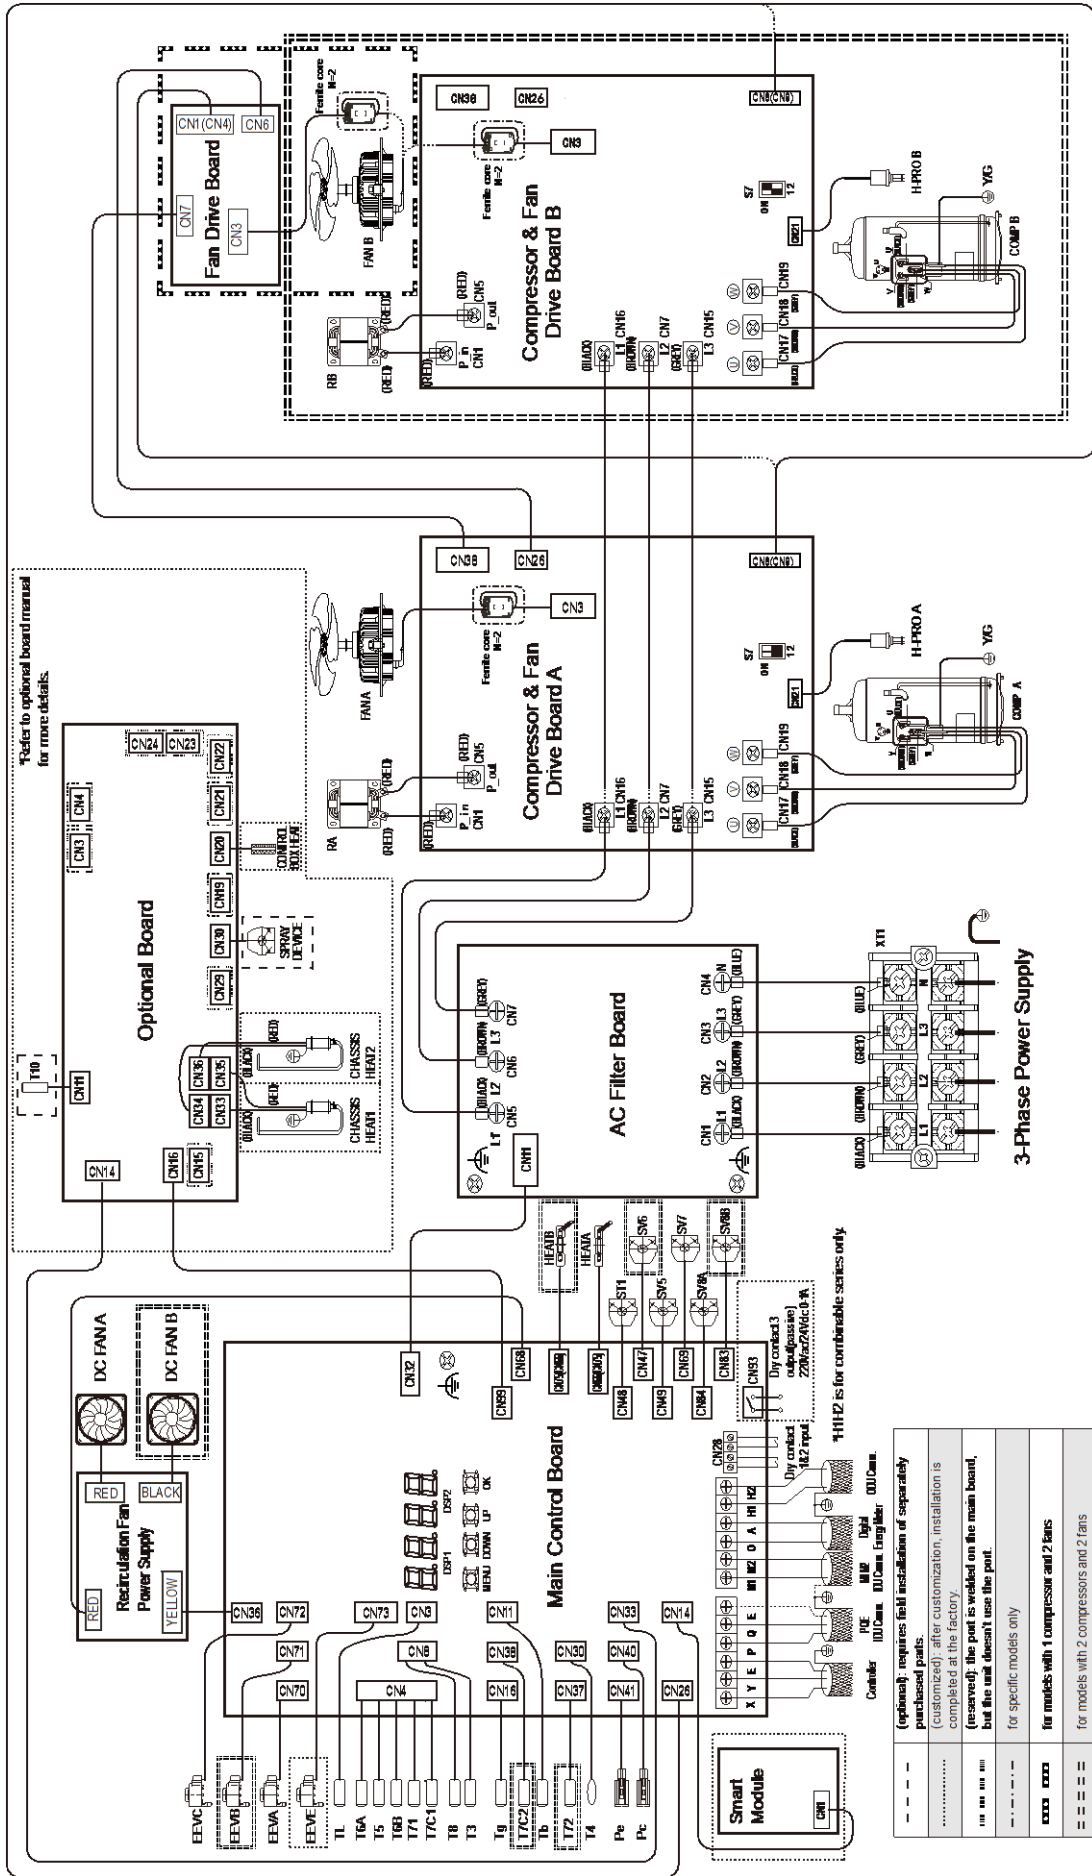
Fan Drive Board
CN1 (CN4)
CN6
CN7
CN3
FAN B
Ferrite core N=2
CN36
CN26
CN8(CN9)
CN3
Ferrite core N=2
S7
ON
12
CN21
H-PRO B
Y/G
COMP B
Compressor & Fan Drive Board B
RB
(RED)
P_in CN1
(RED) CN5 P_out
(RED)
(BLACK) L1 CN16
(BROWN) L2 CN7
(GREY) L3 CN15
(BLACK) CN17
(WHITE) CN18
(GREY) CN19
U V W

*Refer to optional board manual for more details.
Optional Board
CN24 CN23 CN22
CN3 CN4
CN21
CN20
CONTROL BOX HEAT
CN19
CN30
SPRAY DEVICE
CN29
CN36 CN35 CN34 CN33
(RED) (BLACK) (RED) (BLACK)
CHASSIS HEAT2
CHASSIS HEAT1
T10
CN11
CN14
CN16
CN15

FAN A
RA
CN36
CN26
CN8(CN9)
Ferrite core N=2
CN3
S7
ON
12
CN21
H-PRO A
Y/G
COMP A
Compressor & Fan Drive Board A
(RED)
P_in CN1
(RED) CN5 P_out
(BLACK) L1 CN16
(BROWN) L2 CN7
(GREY) L3 CN15
CN17 CN18 CN19

AC Filter Board
(GREY) L3 CN7
(BROWN) L2 CN6
(BLACK) L1 CN5
CN11
CN1 L1 (BLACK)
CN2 L2 (BROWN)
CN3 L3 (GREY)
CN4 N (BLUE)
(BLACK) (BROWN) (GREY) (BLUE)
L1 L2 L3 N
XT1
3-Phase Power Supply

DC FAN A
DC FAN B
RED
BLACK
Recirculation Fan Power Supply
RED
YELLOW
Main Control Board
DSP1 DSP2
MENU DOWN UP OK
CN36 CN72 CN73 CN3 CN11 CN33 CN14
CN71 CN8
CN70 CN4 CN38 CN30 CN40
CN16 CN37 CN41 CN26
CN32
CN99
CN68
CN7(CN90)
CN60(CN70)
HEAT8
HEAT4
ST1
SV6
SV5
SV7
SV8A
SV8B
CN48 CN47 CN49 CN69 CN64 CN83
CN93
Dry contact3 output(passive) 220Vac/24Vdc 0-1A
*H1H2 is for combinable series only.
CN28
Dry contact 1&2 input
X Y E P Q E M1 M2 O A H1 H2
Controller
PQE IDU Comm.
M1M2 IDU Comm.
Digital Energy Meter
ODU Comm.
EEVC EEVB EEVA EEVE
TL T6A T5 T6B T7/1 T7/C1 T8 T3 Tg T7/C2 Tb T72 T4 Pe Pc
Smart Module
CN1

| | |
|---|---|
| | (optional): requires field installation of separately purchased parts. |
| | (customized): after customization, installation is completed at the factory. |
| | (reserved): the port is welded on the main board, but the unit doesn't use the port. |
| | for specific models only |
| | for models with 1 compressor and 2 fans |
| | for models with 2 compressors and 2 fans |